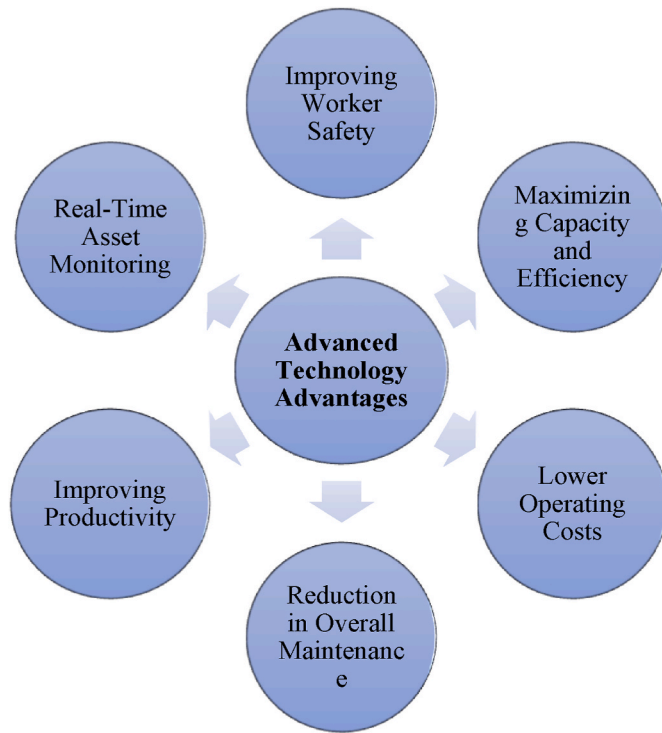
Improving Worker Safety

Real-Time Asset Monitoring

Maximizing Capacity and Efficiency

Advanced Technology Advantages

Improving Productivity

Lower Operating Costs

Reduction in Overall Maintenance